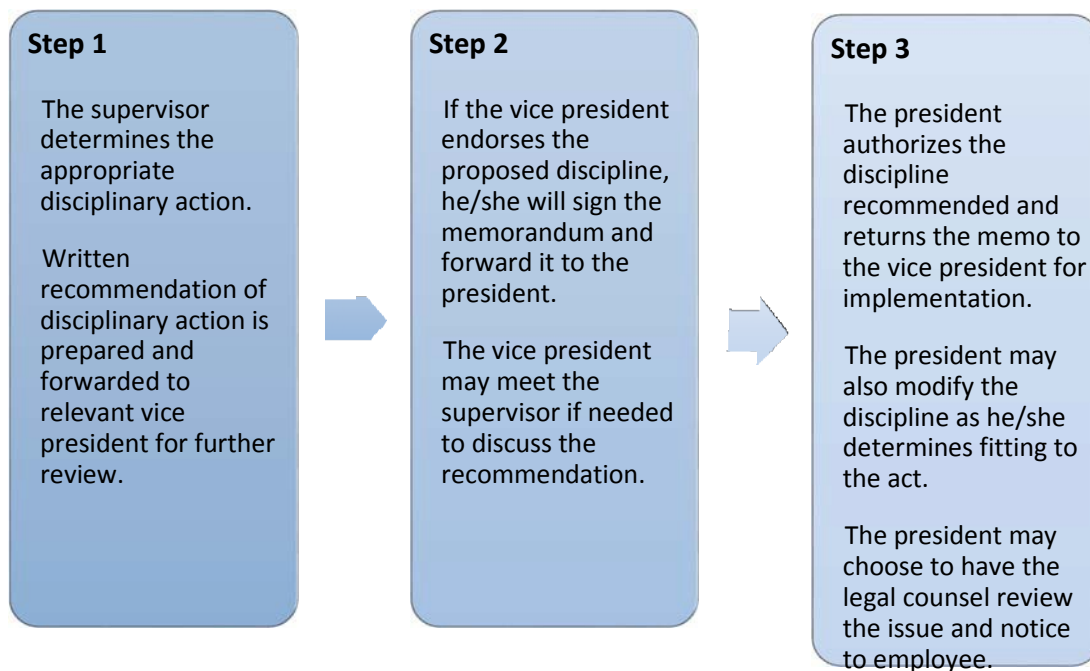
Step 1

The supervisor determines the appropriate disciplinary action.

Written recommendation of disciplinary action is prepared and forwarded to relevant vice president for further review.

Step 2

If the vice president endorses the proposed discipline, he/she will sign the memorandum and forward it to the president.

The vice president may meet the supervisor if needed to discuss the recommendation.

Step 3

The president authorizes the discipline recommended and returns the memo to the vice president for implementation.

The president may also modify the discipline as he/she determines fitting to the act.

The president may choose to have the legal counsel review the issue and notice to employee.